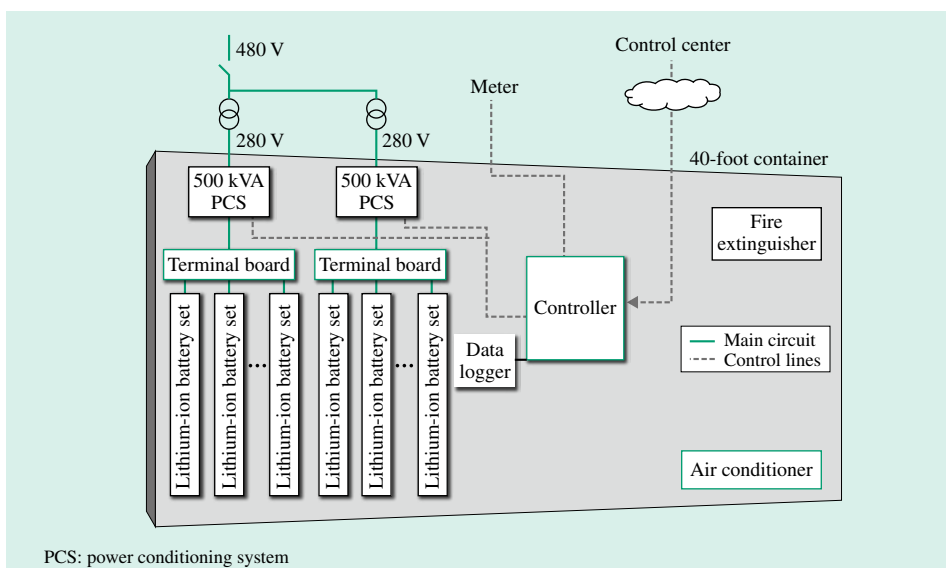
480 V

Control center

Meter

280 V

280 V

40-foot container

500 kVA PCS

500 kVA PCS

Fire extinguisher

Terminal board

Terminal board

Controller

Lithium-ion battery set

Lithium-ion battery set

Lithium-ion battery set

Lithium-ion battery set

Lithium-ion battery set

Lithium-ion battery set

Data logger

Main circuit
Control lines

Air conditioner

PCS: power conditioning system